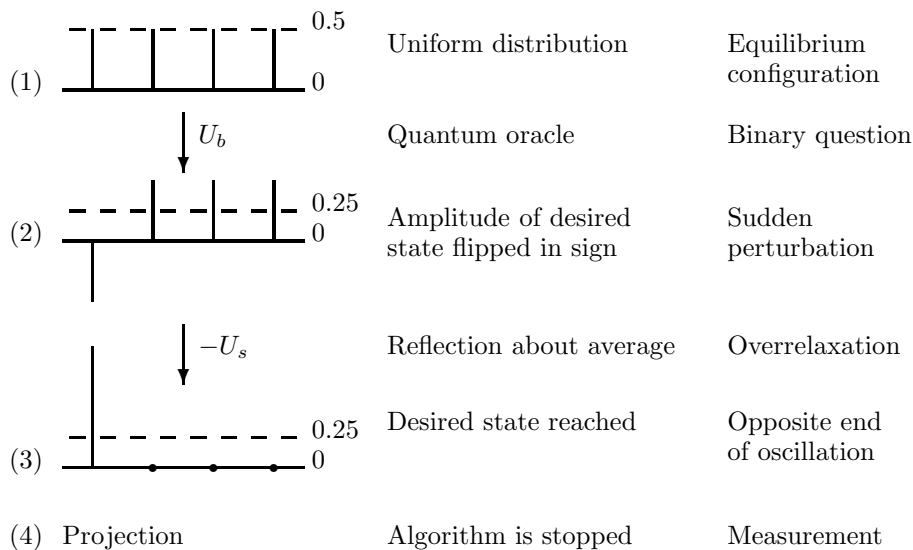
0.5

(1) 0

Uniform distribution

Equilibrium configuration

$U_b$

Quantum oracle

Binary question

0.25

(2) 0

Amplitude of desired state flipped in sign

Sudden perturbation

$-U_s$

Reflection about average

Overrelaxation

0.25

(3) 0

Desired state reached

Opposite end of oscillation

(4) Projection

Algorithm is stopped

Measurement